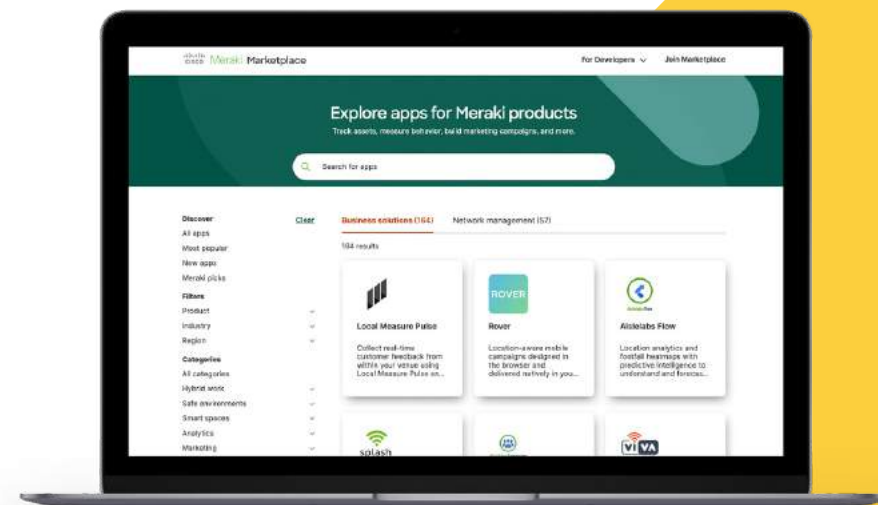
cisco Meraki Marketplace

For Developers

Join Marketplace

Explore apps for Meraki products

Track assets, measure behavior, build marketing campaigns, and more.

Search for apps

Discover

Clear

All apps

Most popular

New apps

Meraki picks

Filters

Product

Industry

Region

Categories

All categories

Hybrid work

Safe environments

Smart spaces

Analytics

Marketing

Business solutions (104)

Network management (57)

104 results

Local Measure Pulse

Collect real-time customer feedback from within your venue using Local Measure Pulse an...

ROVER

Rover

Location-aware mobile campaigns designed in the browser and delivered natively in you...

Aislelabs Flow

Location analytics and footfall heatmaps with predictive intelligence to understand and forecas...

splash

VIVA